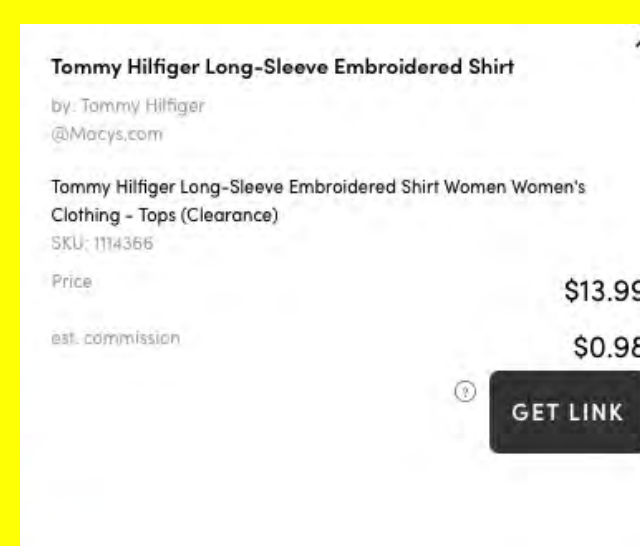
Tommy Hilfiger Long-Sleeve Embroidered Shirt

by: Tommy Hilfiger
@Macys.com

Tommy Hilfiger Long-Sleeve Embroidered Shirt Women Women's Clothing - Tops (Clearance)
SKU: 1114366

Price

$13.9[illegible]

est. commission

$0.9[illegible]

?

GET LINK